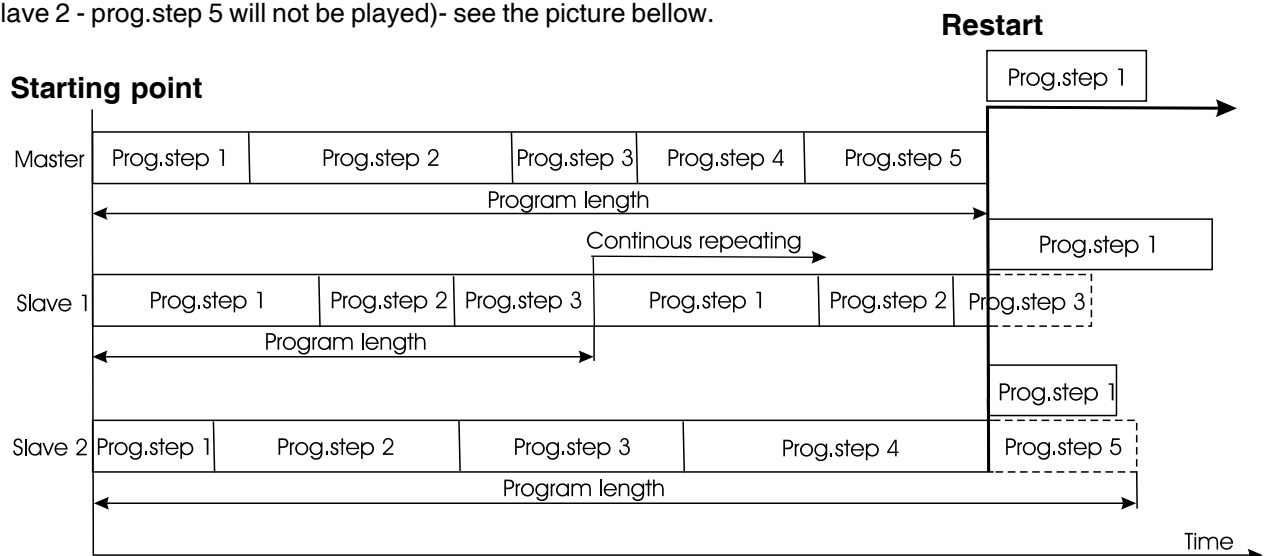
lave 2 - prog.step 5 will not be played)- see the picture bellow.

Restart

Starting point

Prog.step 1

Master
Prog.step 1
Prog.step 2
Prog.step 3
Prog.step 4
Prog.step 5

Program length

Continous repeating

Prog.step 1

Slave 1
Prog.step 1
Prog.step 2
Prog.step 3
Prog.step 1
Prog.step 2
Prog.step 3

Program length

Prog.step 1

Slave 2
Prog.step 1
Prog.step 2
Prog.step 3
Prog.step 4
Prog.step 5

Program length

Time